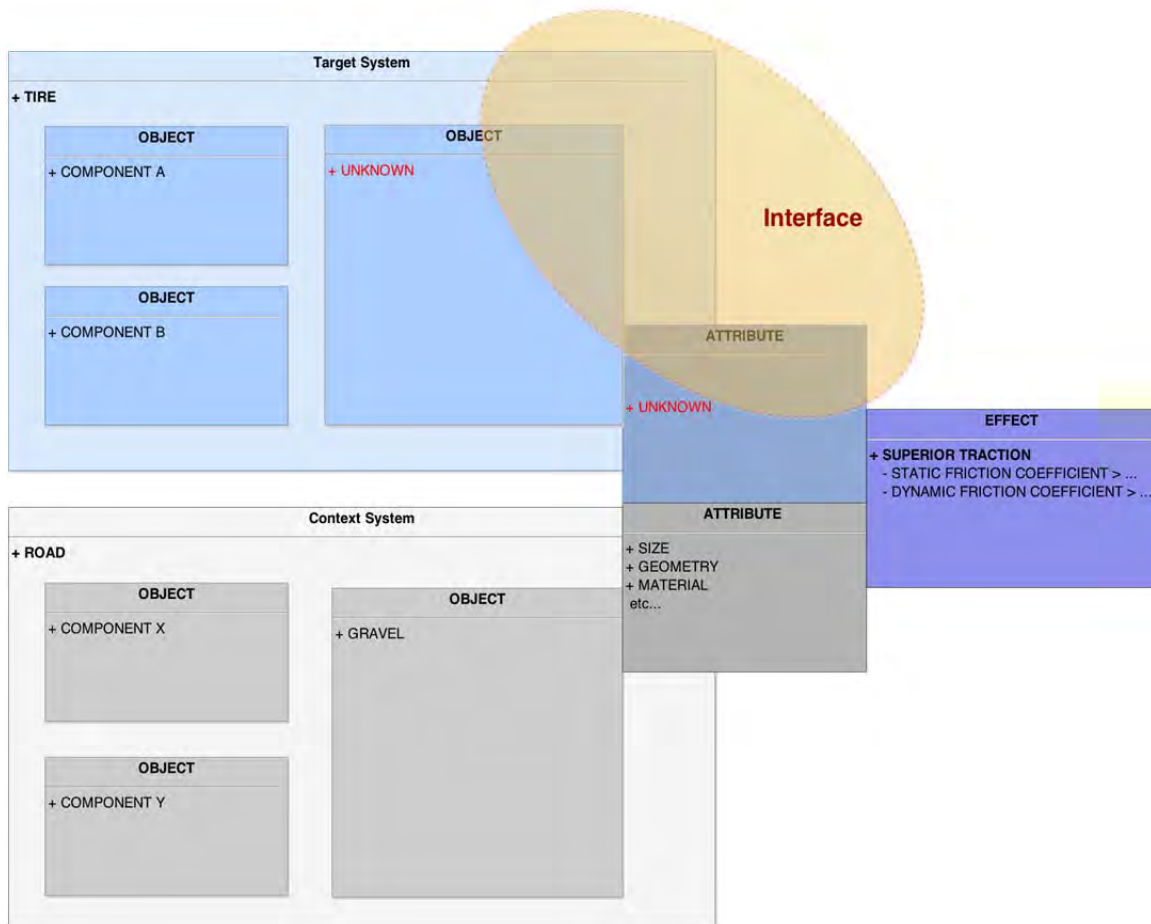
Target System

+ TIRE

OBJECT

+ COMPONENT A

OBJECT

+ UNKNOWN

OBJECT

+ COMPONENT B

Interface

ATTRIBUTE

+ UNKNOWN

EFFECT

+ SUPERIOR TRACTION
- STATIC FRICTION COEFFICIENT > ...
- DYNAMIC FRICTION COEFFICIENT > ...

Context System

+ ROAD

ATTRIBUTE

+ SIZE
+ GEOMETRY
+ MATERIAL
etc...

OBJECT

+ COMPONENT X

OBJECT

+ GRAVEL

OBJECT

+ COMPONENT Y